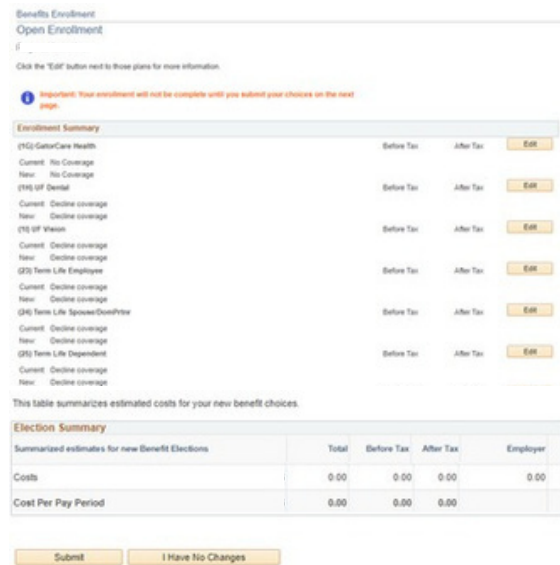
Benefits Enrollment

Open Enrollment

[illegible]

Click the "Edit" button next to those plans for more information.

Important: Your enrollment will not be complete until you submit your choices on the next page.

Enrollment Summary

| | | | |
|---|---|---|---|
| (1G) GatorCare Health | Before Tax | After Tax | Edit |
| Current No Coverage<br>New No Coverage | | | |
| (1H) UF Dental | Before Tax | After Tax | Edit |
| Current Decline coverage<br>New Decline coverage | | | |
| (1I) UF Vision | Before Tax | After Tax | Edit |
| Current Decline coverage<br>New Decline coverage | | | |
| (23) Term Life Employee | Before Tax | After Tax | Edit |
| Current Decline coverage<br>New Decline coverage | | | |
| (24) Term Life Spouse/DomPrtnr | Before Tax | After Tax | Edit |
| Current Decline coverage<br>New Decline coverage | | | |
| (25) Term Life Dependent | Before Tax | After Tax | Edit |
| Current Decline coverage<br>New Decline coverage | | | |

This table summarizes estimated costs for your new benefit choices.

Election Summary

| Summarized estimates for new Benefit Elections | Total | Before Tax | After Tax | Employer |
|---|---|---|---|---|
| Costs | 0.00 | 0.00 | 0.00 | 0.00 |
| Cost Per Pay Period | 0.00 | 0.00 | 0.00 | |

Submit

I Have No Changes